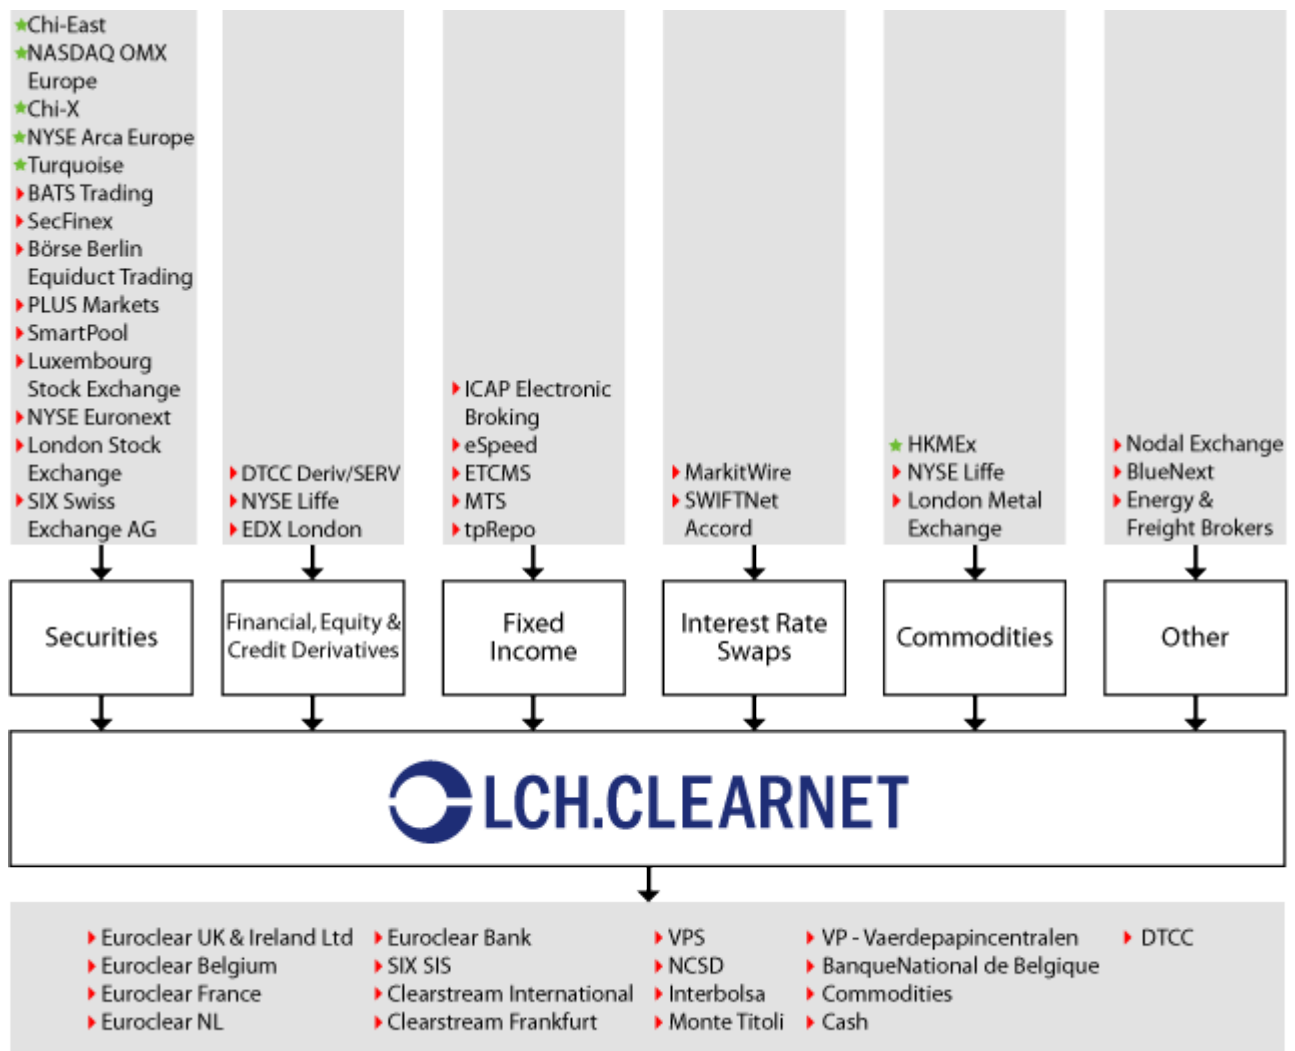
Chi-East
NASDAQ OMX Europe
Chi-X
NYSE Arca Europe
Turquoise
BATS Trading
SecFinex
Börse Berlin Equiduct Trading
PLUS Markets
SmartPool
Luxembourg Stock Exchange
NYSE Euronext
London Stock Exchange
SIX Swiss Exchange AG

DTCC Deriv/SERV
NYSE Liffe
EDX London

ICAP Electronic Broking
eSpeed
ETCMS
MTS
tpRepo

MarkitWire
SWIFTNet Accord

HKMEx
NYSE Liffe
London Metal Exchange

Nodal Exchange
BlueNext
Energy & Freight Brokers

Securities

Financial, Equity & Credit Derivatives

Fixed Income

Interest Rate Swaps

Commodities

Other

LCH.CLEARNET

Euroclear UK & Ireland Ltd
Euroclear Belgium
Euroclear France
Euroclear NL

Euroclear Bank
SIX SIS
Clearstream International
Clearstream Frankfurt

VPS
NCSD
Interbolsa
Monte Titoli

VP - Vaerdepapincentralen
BanqueNational de Belgique
Commodities
Cash

DTCC